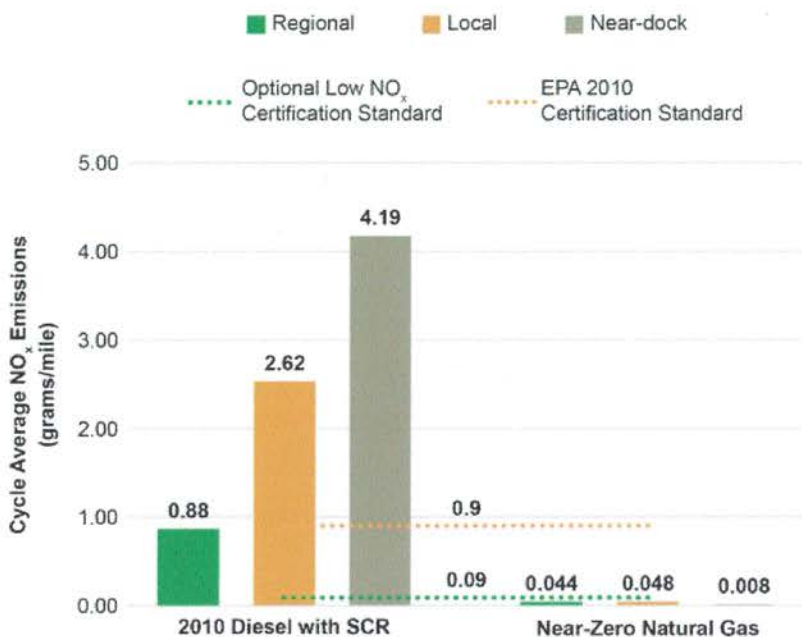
Regional Local Near-dock

Optional Low $NO_x$ Certification Standard

EPA 2010 Certification Standard

Cycle Average $NO_x$ Emissions (grams/mile)

5.00
4.00
3.00
2.00
1.00
0.00

0.88
2.62
4.19
0.9
0.09
0.044
0.048
0.008

2010 Diesel with SCR

Near-Zero Natural Gas